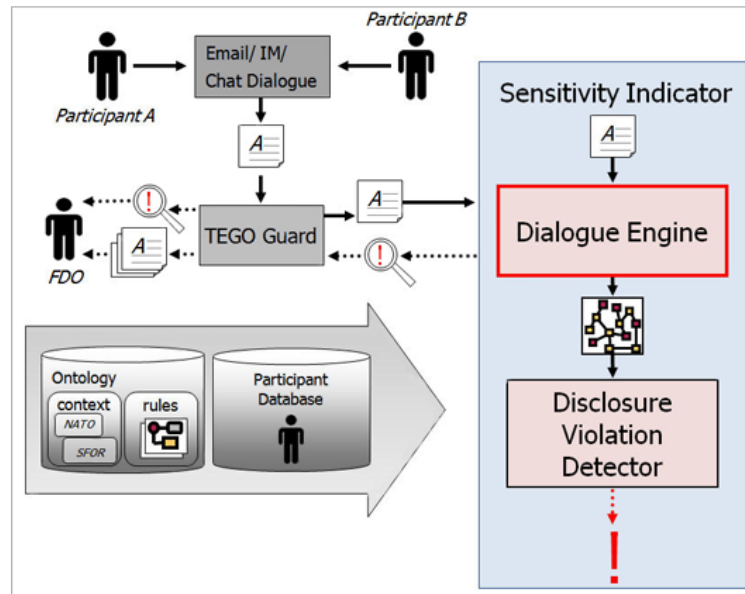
Participant B

Email/ IM/ Chat Dialogue

Participant A

Sensitivity Indicator

A

A

FDO

A

TEGO Guard

Dialogue Engine

!

!

Ontology

context

NATO

SFOR

rules

Participant Database

Disclosure Violation Detector

!